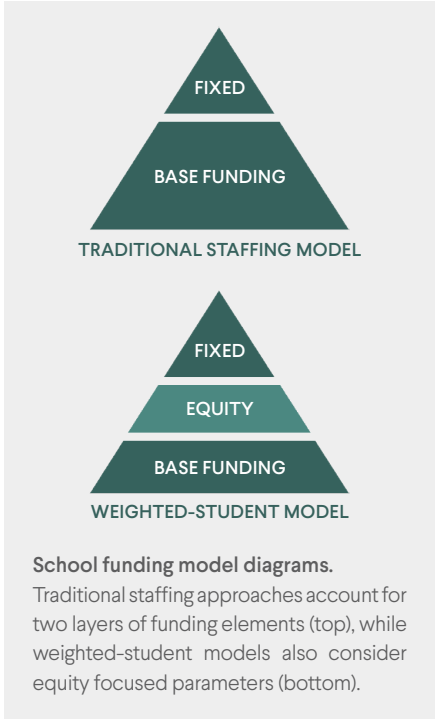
FIXED

BASE FUNDING

TRADITIONAL STAFFING MODEL

FIXED

EQUITY

BASE FUNDING

WEIGHTED-STUDENT MODEL

School funding model diagrams.
Traditional staffing approaches account for two layers of funding elements (top), while weighted-student models also consider equity focused parameters (bottom).